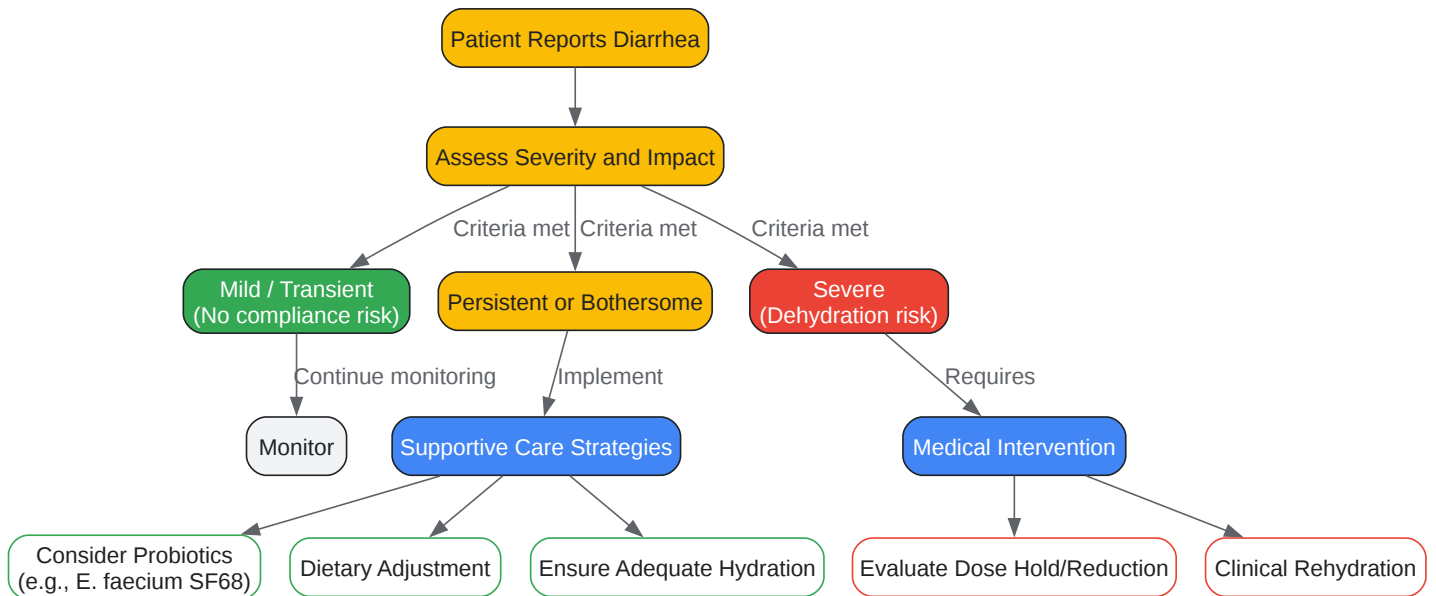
Patient Reports Diarrhea

Assess Severity and Impact

Criteria met Criteria met Criteria met

Mild / Transient
(No compliance risk)

Persistent or Bothersome

Severe
(Dehydration risk)

Continue monitoring

Implement

Requires

Monitor

Supportive Care Strategies

Medical Intervention

Consider Probiotics
(e.g., E. faecium SF68)

Dietary Adjustment

Ensure Adequate Hydration

Evaluate Dose Hold/Reduction

Clinical Rehydration